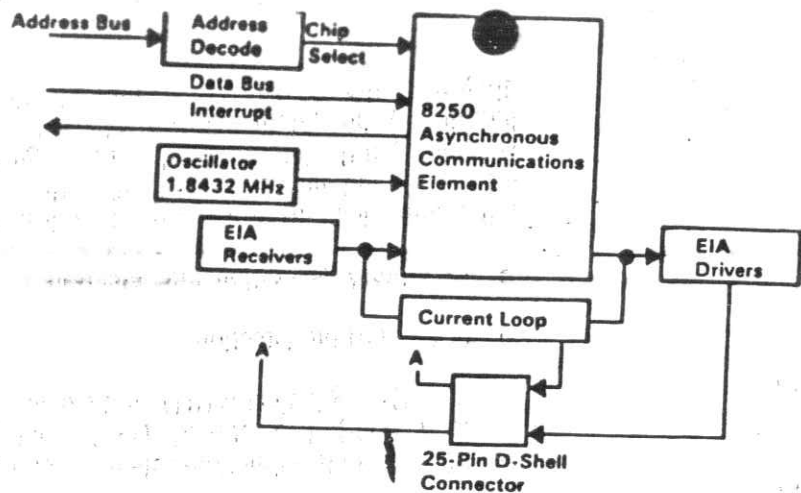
Address Bus

Address Decode

Chip Select

Data Bus

Interrupt

8250 Asynchronous Communications Element

Oscillator 1.8432 MHz

EIA Receivers

EIA Drivers

Current Loop

A

A

25-Pin D-Shell Connector